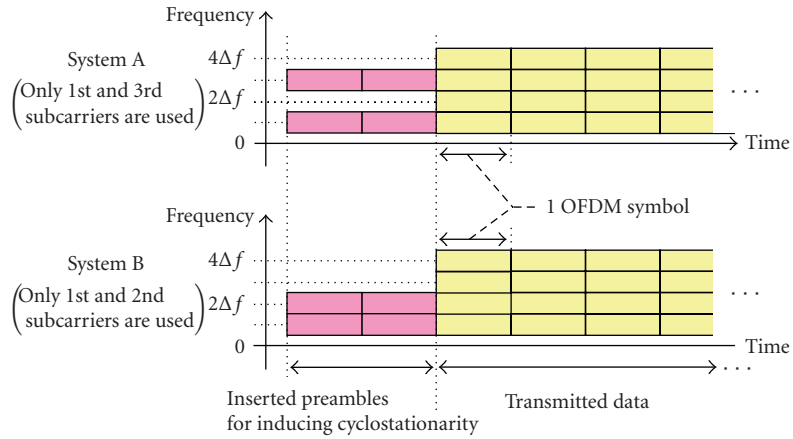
Frequency

System A

(Only 1st and 3rd subcarriers are used)

$4\Delta f$

$2\Delta f$

0

Time

. . .

1 OFDM symbol

Frequency

System B

(Only 1st and 2nd subcarriers are used)

$4\Delta f$

$2\Delta f$

0

Time

. . .

. . .

Inserted preambles for inducing cyclostationarity

Transmitted data